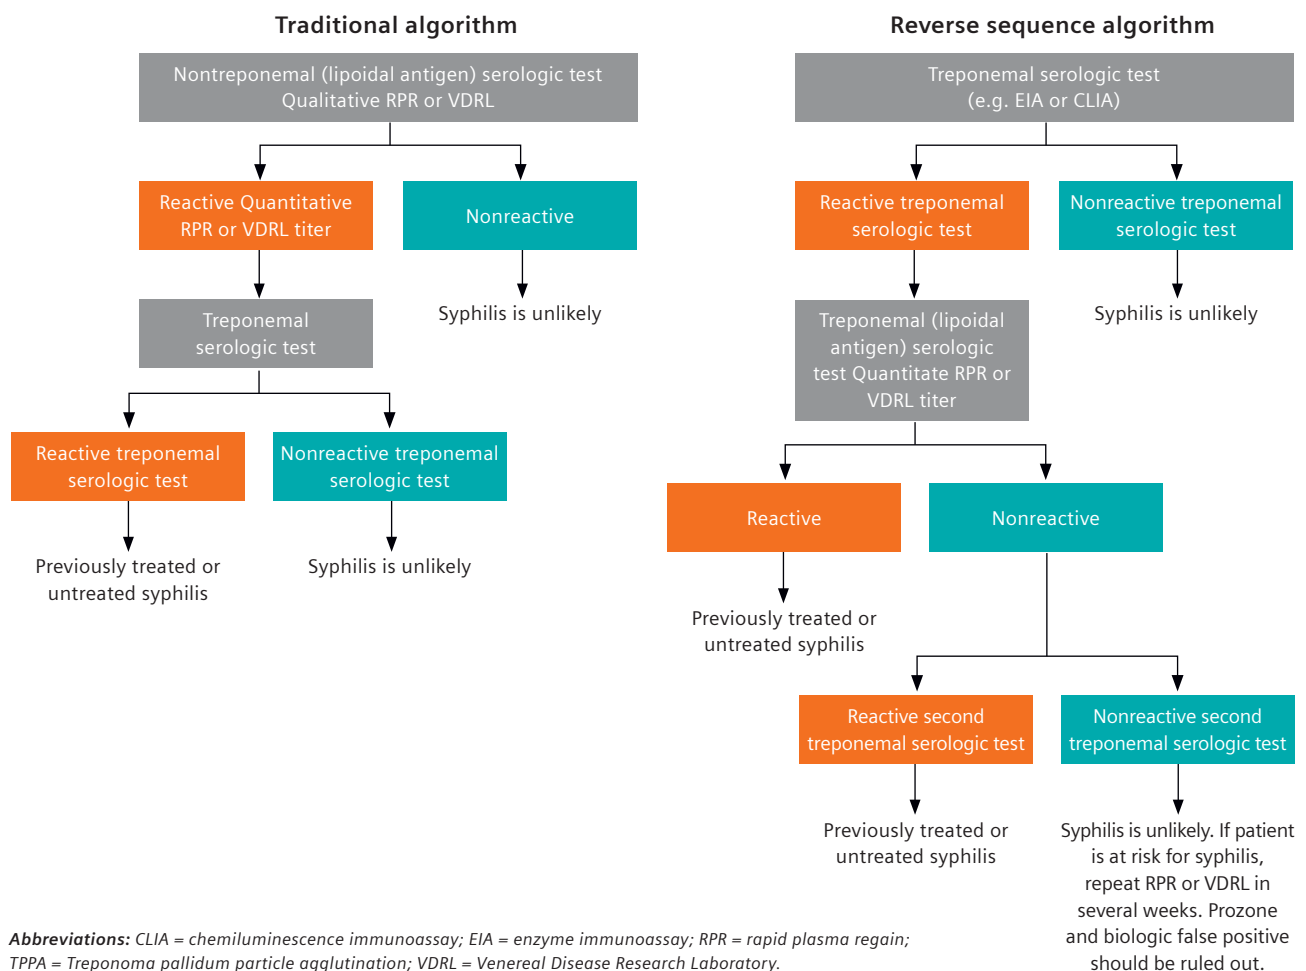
Traditional algorithm

Nontreponemal (lipoidal antigen) serologic test Qualitative RPR or VDRL

Reactive Quantitative RPR or VDRL titer

Nonreactive

Syphilis is unlikely

Treponemal serologic test

Reactive treponemal serologic test

Nonreactive treponemal serologic test

Previously treated or untreated syphilis

Syphilis is unlikely

Reverse sequence algorithm

Treponemal serologic test (e.g. EIA or CLIA)

Reactive treponemal serologic test

Nonreactive treponemal serologic test

Syphilis is unlikely

Treponemal (lipoidal antigen) serologic test Quantitate RPR or VDRL titer

Reactive

Nonreactive

Previously treated or untreated syphilis

Reactive second treponemal serologic test

Nonreactive second treponemal serologic test

Previously treated or untreated syphilis

Syphilis is unlikely. If patient is at risk for syphilis, repeat RPR or VDRL in several weeks. Prozone and biologic false positive should be ruled out.

Abbreviations: CLIA = chemiluminescence immunoassay; EIA = enzyme immunoassay; RPR = rapid plasma regain; TPPA = Treponoma pallidum particle agglutination; VDRL = Venereal Disease Research Laboratory.